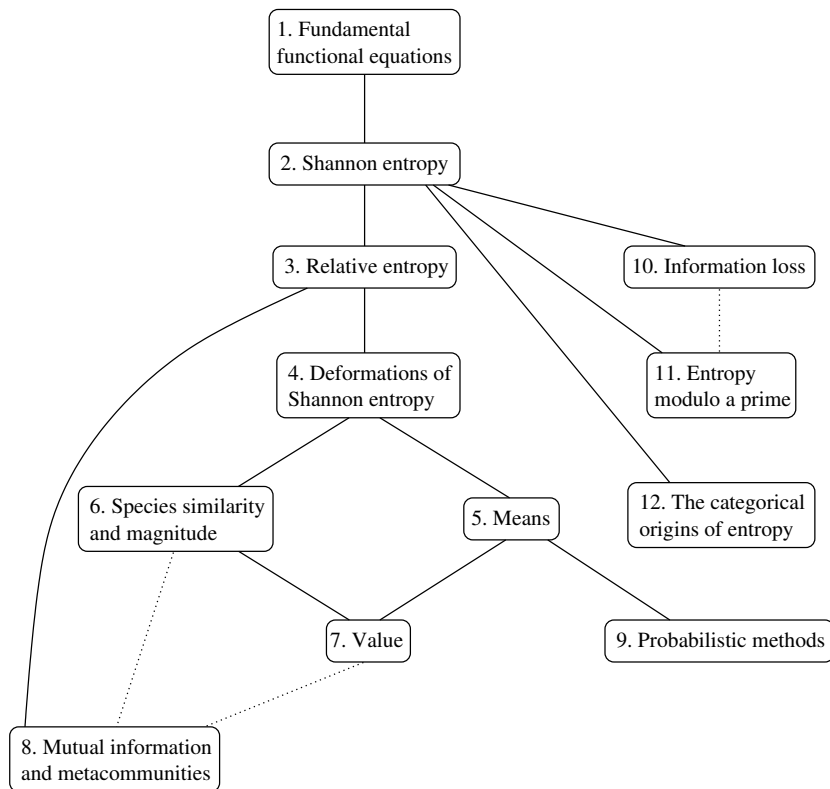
1. Fundamental functional equations

2. Shannon entropy

3. Relative entropy

10. Information loss

4. Deformations of Shannon entropy

11. Entropy modulo a prime

6. Species similarity and magnitude

5. Means

12. The categorical origins of entropy

7. Value

9. Probabilistic methods

8. Mutual information and metacommunities